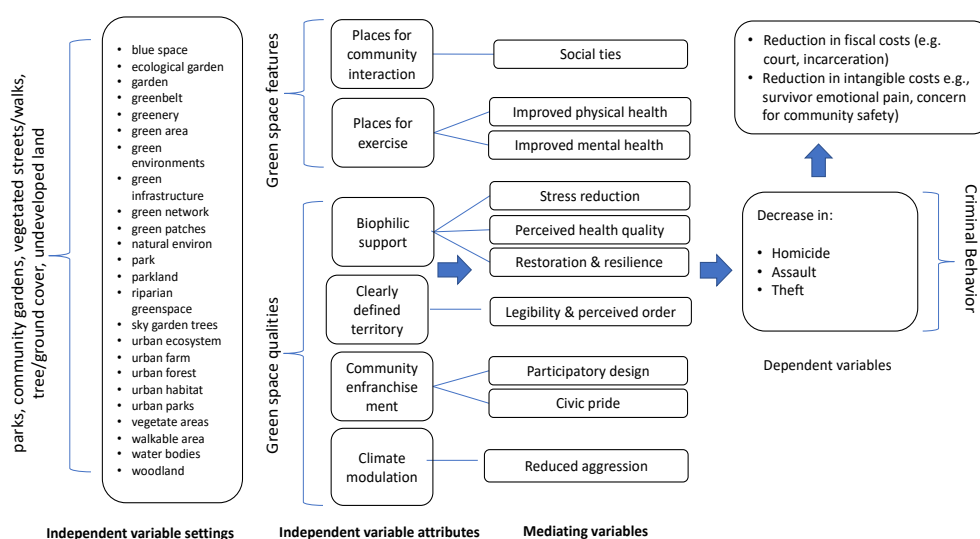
parks, community gardens, vegetated streets/walks, tree/ground cover, undeveloped land

- blue space
- ecological garden
- garden
- greenbelt
- greenery
- green area
- green environments
- green infrastructure
- green network
- green patches
- natural environ
- park
- parkland
- riparian greenspace
- sky garden trees
- urban ecosystem
- urban farm
- urban forest
- urban habitat
- urban parks
- vegetate areas
- walkable area
- water bodies
- woodland

Green space features

Places for community interaction

Places for exercise

Green space qualities

Biophilic support

Clearly defined territory

Community enfranchisement

Climate modulation

Social ties

Improved physical health

Improved mental health

Stress reduction

Perceived health quality

Restoration & resilience

Legibility & perceived order

Participatory design

Civic pride

Reduced aggression

- Reduction in fiscal costs (e.g. court, incarceration)
- Reduction in intangible costs e.g., survivor emotional pain, concern for community safety)

Decrease in:

- Homicide
- Assault
- Theft

Criminal Behavior

Dependent variables

Independent variable settings

Independent variable attributes

Mediating variables